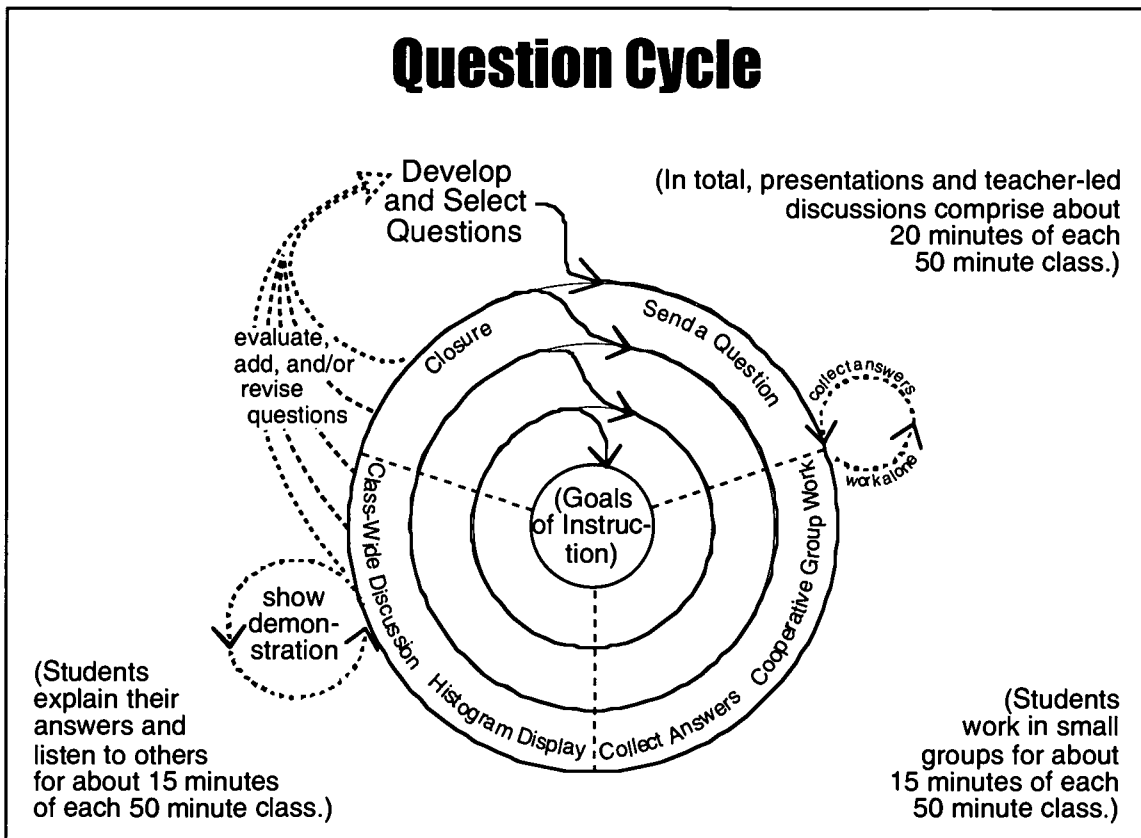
Question Cycle

Develop and Select Questions

(In total, presentations and teacher-led discussions comprise about 20 minutes of each 50 minute class.)

evaluate, add, and/or revise questions

Closure

Send a Question

collect answers

work alone

Class-Wide Discussion

(Goals of Instruction)

Cooperative Group Work

show demonstration

(Students explain their answers and listen to others for about 15 minutes of each 50 minute class.)

Histogram Display

Collect Answers

(Students work in small groups for about 15 minutes of each 50 minute class.)